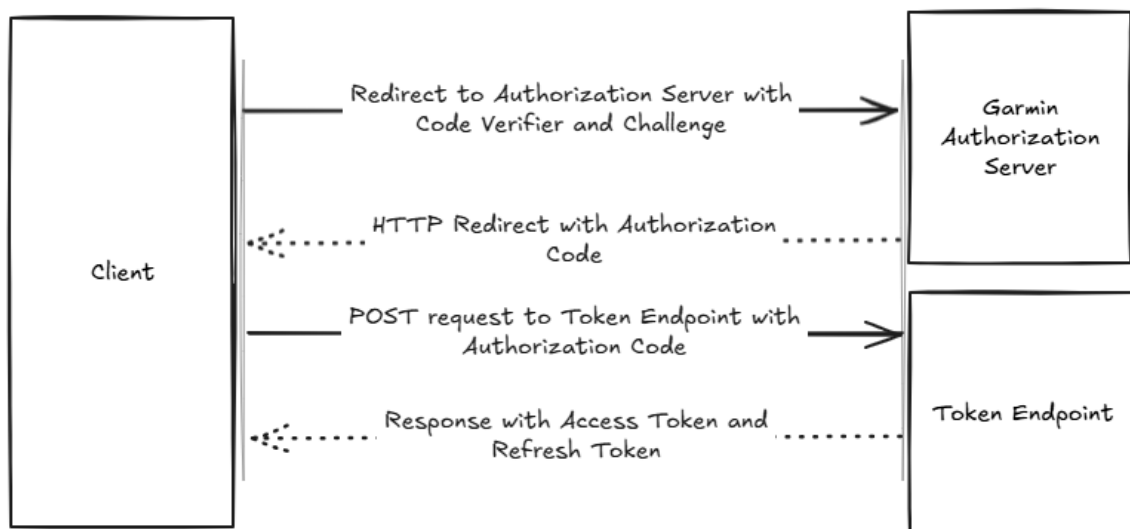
Client

Redirect to Authorization Server with Code Verifier and Challenge

Garmin Authorization Server

HTTP Redirect with Authorization Code

POST request to Token Endpoint with Authorization Code

Response with Access Token and Refresh Token

Token Endpoint